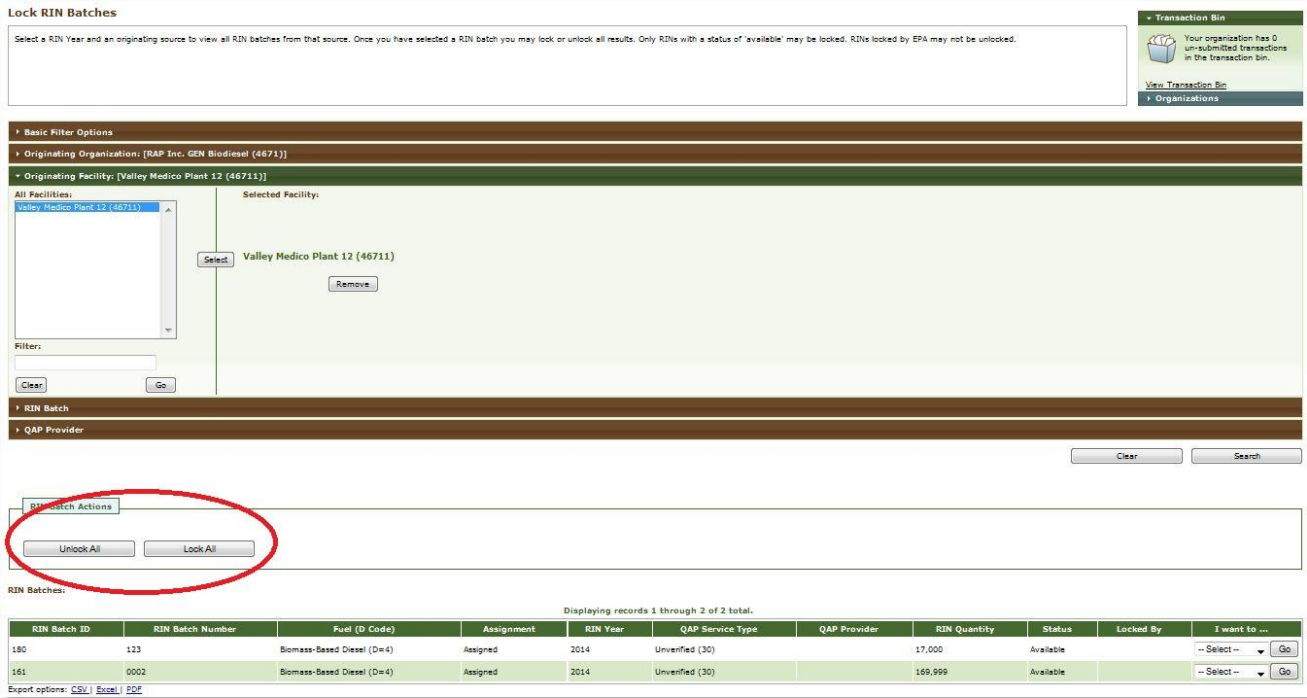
Lock RIN Batches

Select a RIN Year and an originating source to view all RIN batches from that source. Once you have selected a RIN batch you may lock or unlock all results. Only RINs with a status of 'available' may be locked. RINs locked by EPA may not be unlocked.

Transaction Bin

Your organization has 0 un-submitted transactions in the transaction bin.

View Transaction Bin

Organizations

Basic Filter Options

Originating Organization: [RAP Inc. GEN Biodiesel (4671)]

Originating Facility: [Valley Medico Plant 12 (46711)]

All Facilities:

Valley Medico Plant 12 (46711)

Select

Selected Facility:

Valley Medico Plant 12 (46711)

Remove

Filter:

Clear

Go

RIN Batch

QAP Provider

Clear

Search

RIN Batch Actions

Unlock All

Lock All

RIN Batches:

Displaying records 1 through 2 of 2 total.

| RIN Batch ID | RIN Batch Number | Fuel (D Code) | Assignment | RIN Year | QAP Service Type | QAP Provider | RIN Quantity | Status | Locked By | I want to ... |
|---|---|---|---|---|---|---|---|---|---|---|
| 180 | 123 | Biomass-Based Diesel (D=4) | Assigned | 2014 | Unverified (30) | | 17,000 | Available | | -- Select -- Go |
| 161 | 0002 | Biomass-Based Diesel (D=4) | Assigned | 2014 | Unverified (30) | | 169,999 | Available | | -- Select -- Go |

Export options: CSV | Excel | PDF